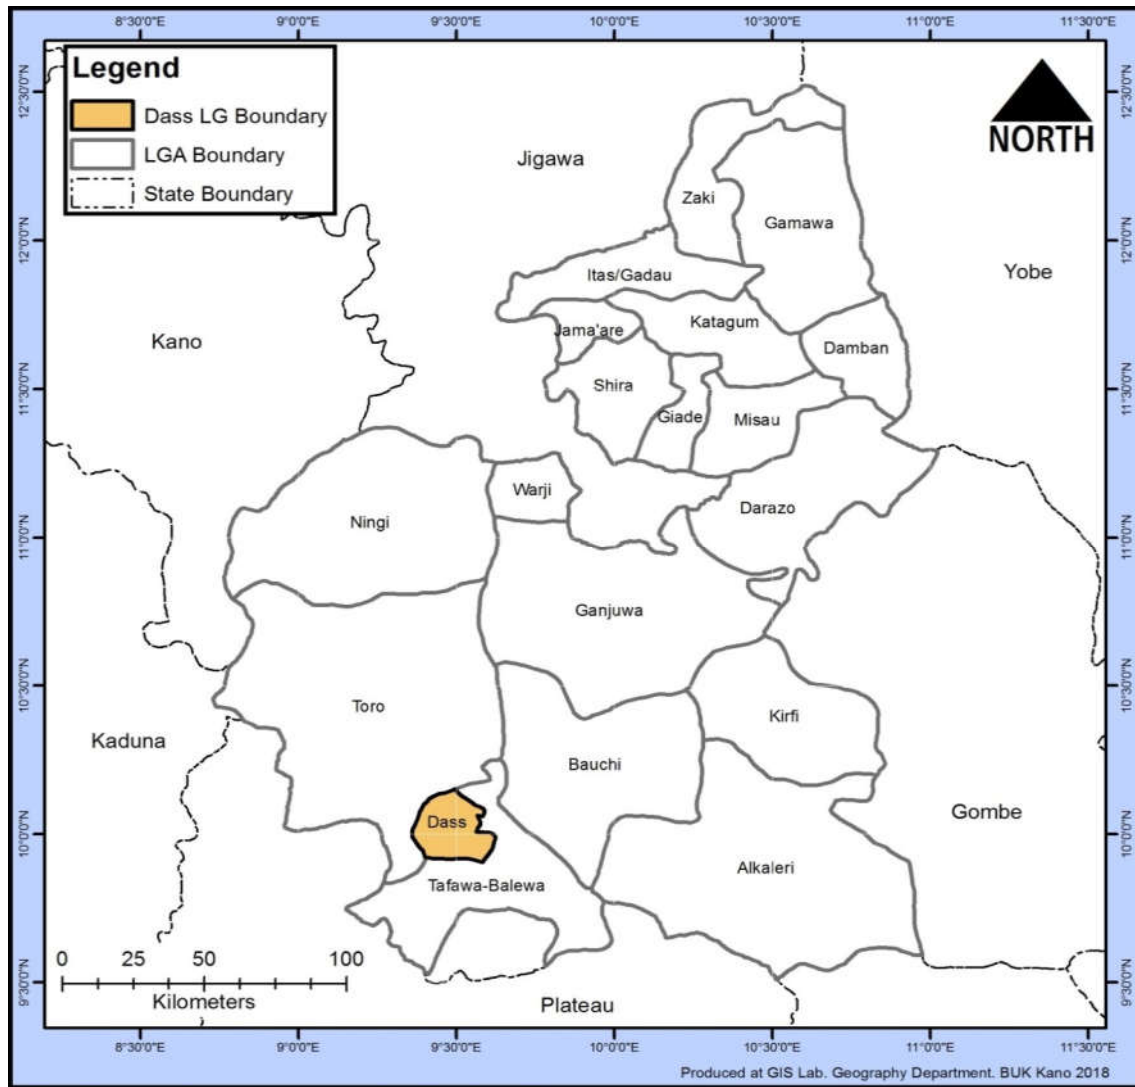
8°30'0"E 9°0'0"E 9°30'0"E 10°0'0"E 10°30'0"E 11°0'0"E 11°30'0"E

12°30'0"N 12°0'0"N 11°30'0"N 11°0'0"N 10°30'0"N 10°0'0"N 9°30'0"N

12°30'0"N 12°0'0"N 11°30'0"N 11°0'0"N 10°30'0"N 10°0'0"N 9°30'0"N

Legend
Dass LG Boundary
LGA Boundary
State Boundary

NORTH

Jigawa
Zaki
Gamawa
Yobe
Itas/Gadau
Kano
Jama'are
Katagum
Damban
Shira
Giade
Misau
Warji
Ningi
Darazo
Ganjuwa
Toro
Kirfi
Kaduna
Bauchi
Dass
Gombe
Tafawa-Balewa
Alkaleri

0 25 50 100
Kilometers

Plateau

8°30'0"E 9°0'0"E 9°30'0"E 10°0'0"E 10°30'0"E 11°0'0"E 11°30'0"E

Produced at GIS Lab. Geography Department. BUK Kano 2018